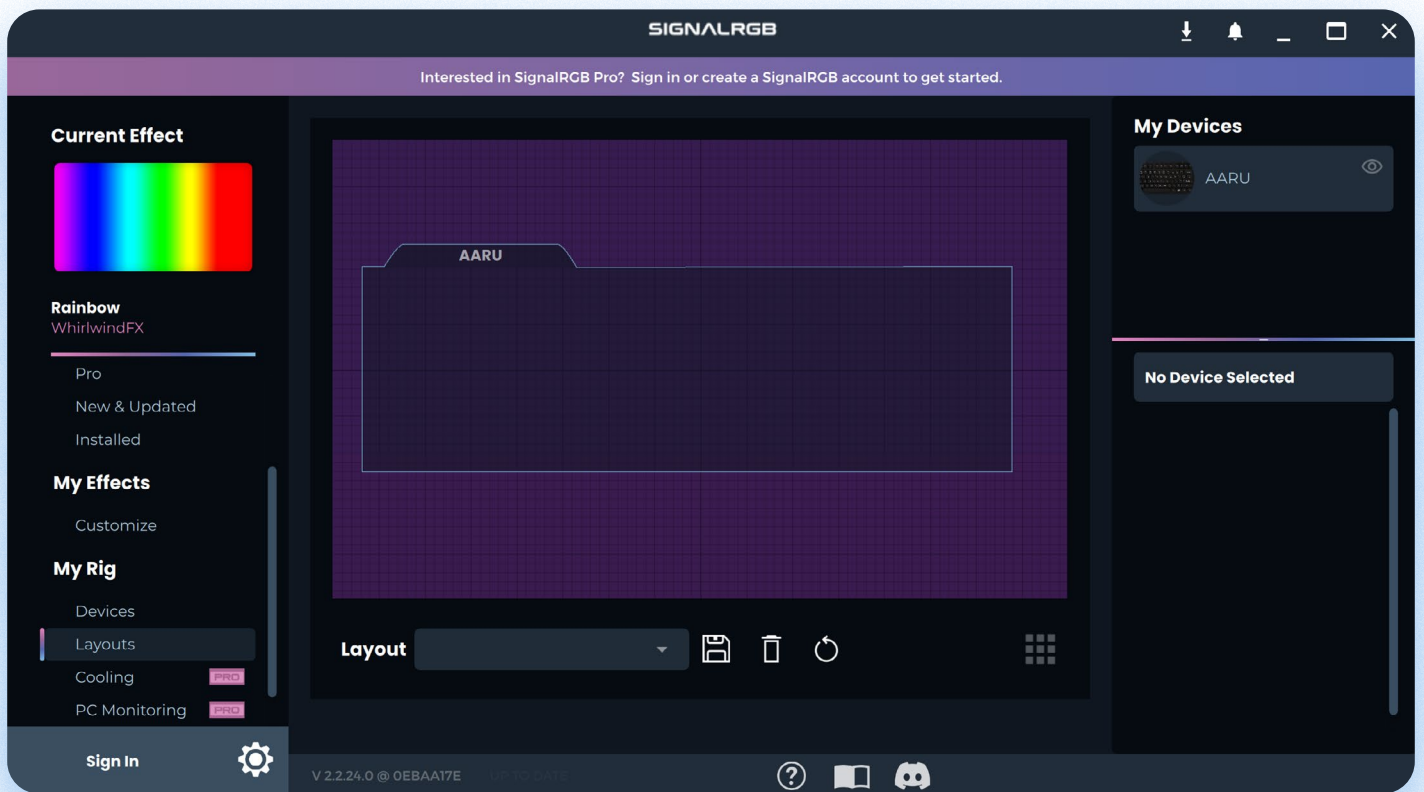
SIGNALRGB

Interested in SignalRGB Pro? Sign in or create a SignalRGB account to get started.

Current Effect

Rainbow
WhirlwindFX

Pro
New & Updated
Installed

My Effects

Customize

My Rig

Devices
Layouts
Cooling PRO
PC Monitoring PRO

Sign In

AARU

Layout

My Devices

AARU

No Device Selected

V 2.2.24.0 @ 0EBAA17E UP TO DATE